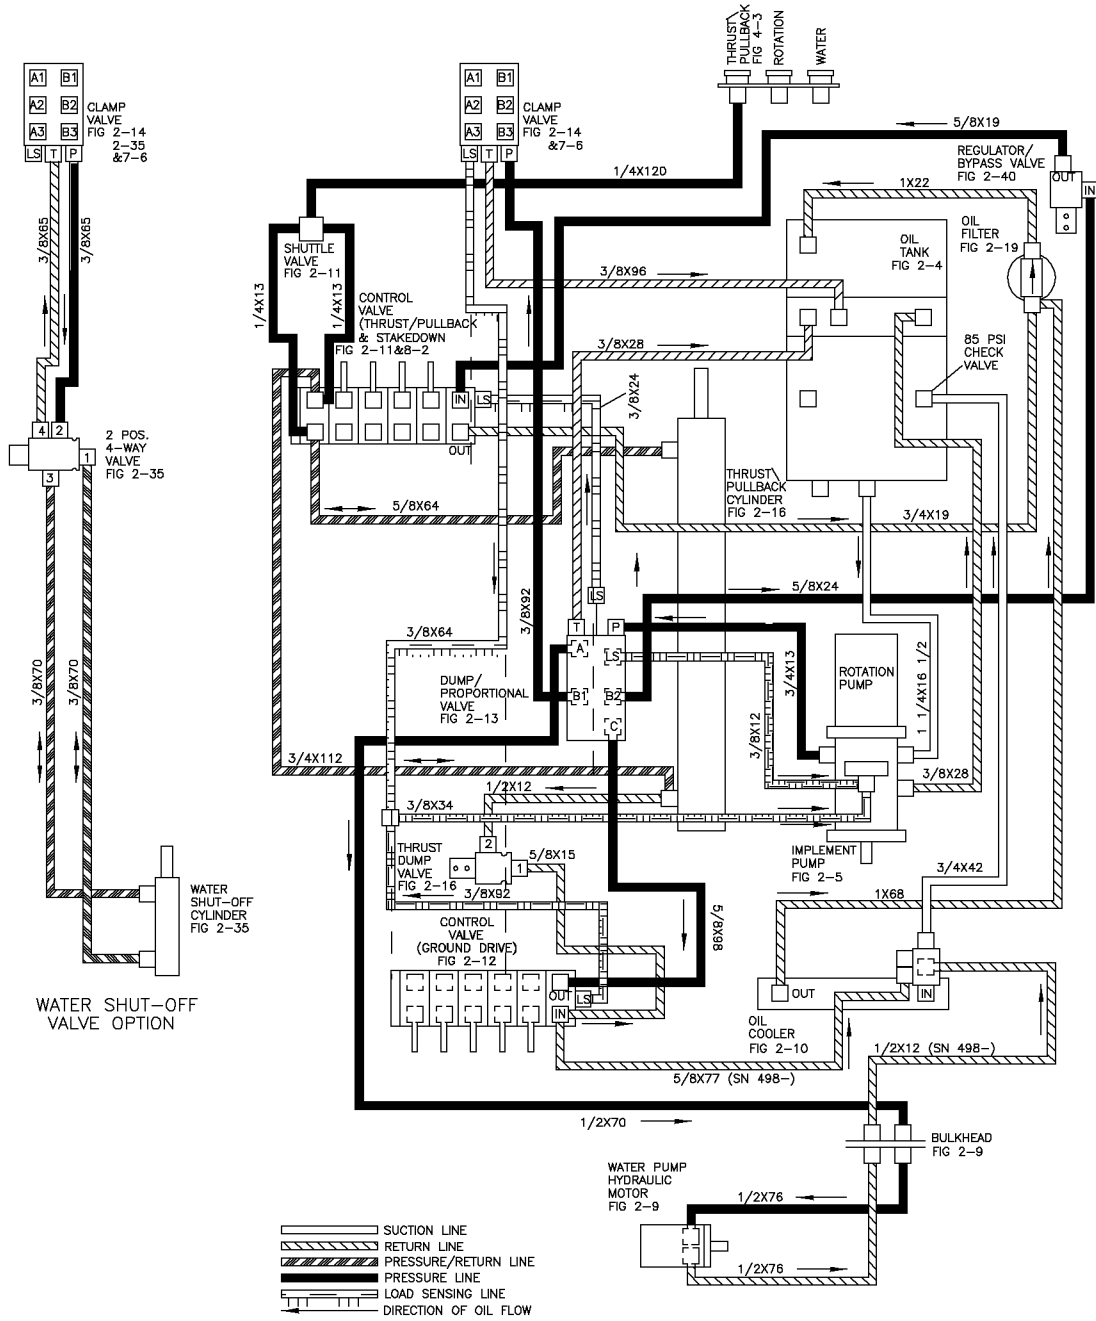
A1 B1
A2 B2
A3 B3
LS T P
CLAMP VALVE FIG 2-14 2-35 &7-6

3/8X65
3/8X65

4 2
2 POS. 4-WAY VALVE FIG 2-35
1
3

3/8X70
3/8X70

WATER SHUT-OFF CYLINDER FIG 2-35

WATER SHUT-OFF VALVE OPTION

A1 B1
A2 B2
A3 B3
LS T P
CLAMP VALVE FIG 2-14 &7-6

THRUST PULLBACK FIG 4-3
ROTATION
WATER

5/8X19

REGULATOR/ BYPASS VALVE FIG 2-40
OUT
IN

1/4X120

1X22

SHUTTLE VALVE FIG 2-11

1/4X13
1/4X13

CONTROL VALVE (THRUST/PULLBACK & STAKEDOWN FIG 2-11&8-2

OIL TANK FIG 2-4

OIL FILTER FIG 2-19

3/8X96

3/8X28

85 PSI CHECK VALVE

IN
LS
OUT

3/8X24

THRUST PULLBACK CYLINDER FIG 2-16

5/8X64

3/4X19

LS

5/8X24

T
P

3/8X64

3/8X92

A
LS
B1
B2
C

DUMP/ PROPORTIONAL VALVE FIG 2-13

3/4X13

ROTATION PUMP

1 1/4X16
1/2

3/8X12

3/4X112

3/8X28

1/2X12

3/8X34

2
1

THRUST DUMP VALVE FIG 2-16

5/8X15

3/8X92

IMPLEMENT PUMP FIG 2-5

3/4X42

1X68

5/8X98

CONTROL VALVE (GROUND DRIVE) FIG 2-12

OUT
LS
IN

OUT
IN

OIL COOLER FIG 2-10

1/2X12 (SN 498-)

5/8X77 (SN 498-)

1/2X70

BULKHEAD FIG 2-9

WATER PUMP HYDRAULIC MOTOR FIG 2-9

1/2X76
1/2X76

SUCTION LINE
RETURN LINE
PRESSURE/RETURN LINE
PRESSURE LINE
LOAD SENSING LINE
DIRECTION OF OIL FLOW